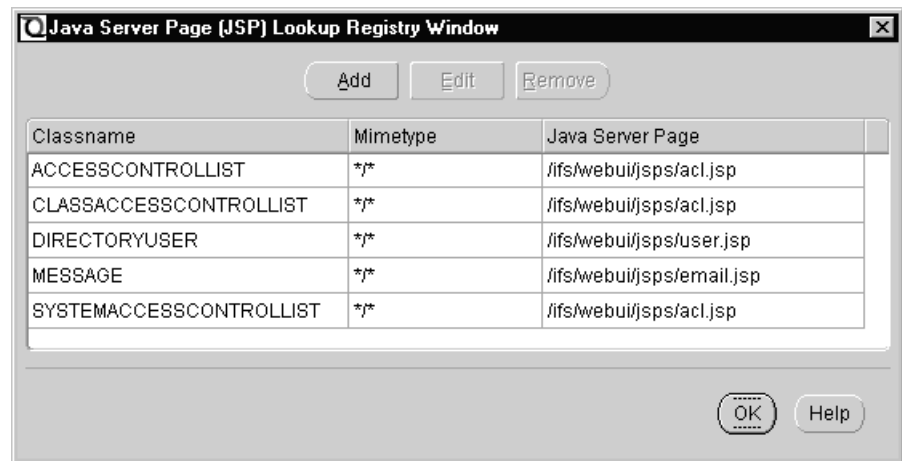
Java Server Page (JSP) Lookup Registry Window

Add Edit Remove

| Classname | Mimetype | Java Server Page |
|---|---|---|
| ACCESSCONTROLLIST | */* | /ifs/webui/jsps/acl.jsp |
| CLASSACCESSCONTROLLIST | */* | /ifs/webui/jsps/acl.jsp |
| DIRECTORYUSER | */* | /ifs/webui/jsps/user.jsp |
| MESSAGE | */* | /ifs/webui/jsps/email.jsp |
| SYSTEMACCESSCONTROLLIST | */* | /ifs/webui/jsps/acl.jsp |

OK Help